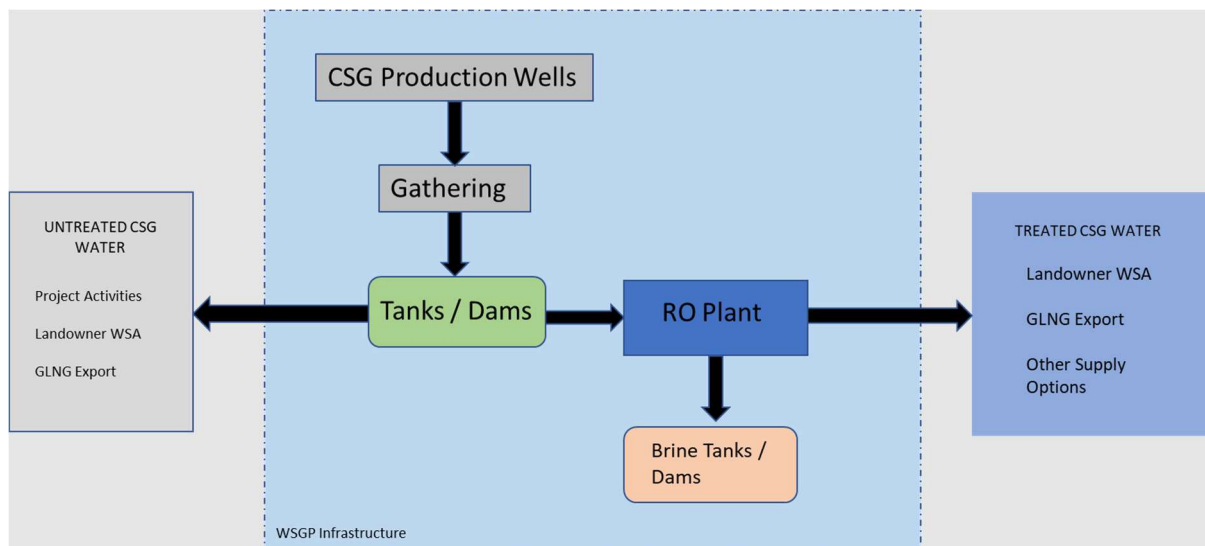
UNTREATED CSG WATER

Project Activities

Landowner WSA

GLNG Export

CSG Production Wells

Gathering

Tanks / Dams

RO Plant

Brine Tanks / Dams

WSGP Infrastructure

TREATED CSG WATER

Landowner WSA

GLNG Export

Other Supply Options